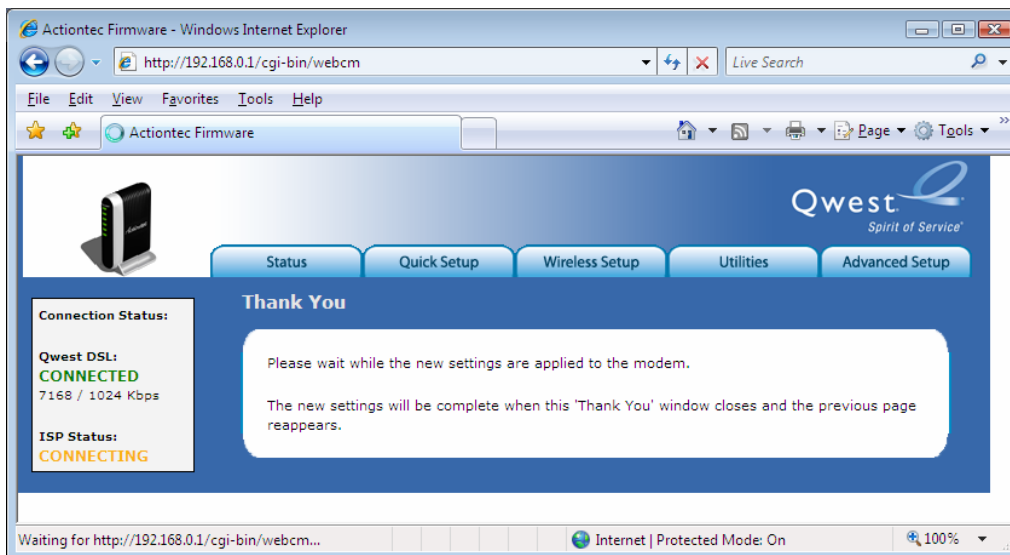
Actiontec Firmware - Windows Internet Explorer

http://192.168.0.1/cgi-bin/webcm

Live Search

File Edit View Favorites Tools Help

Actiontec Firmware

Page Tools

Qwest.
Spirit of Service

Status | Quick Setup | Wireless Setup | Utilities | Advanced Setup

Connection Status:

Qwest DSL:
CONNECTED
7168 / 1024 Kbps

ISP Status:
CONNECTING

Thank You

Please wait while the new settings are applied to the modem.

The new settings will be complete when this 'Thank You' window closes and the previous page reappears.

Waiting for http://192.168.0.1/cgi-bin/webcm...

Internet | Protected Mode: On

100%